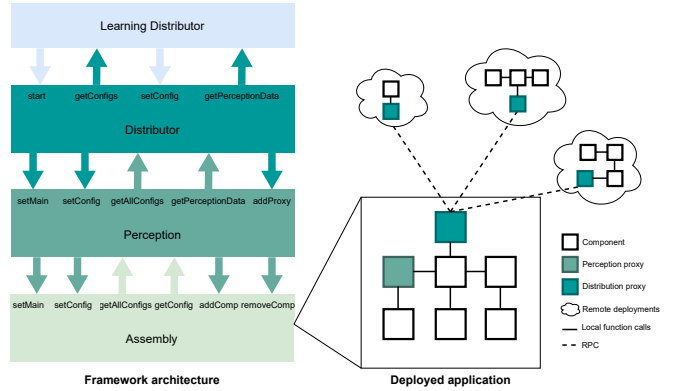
Learning Distributor

start getConfigs setConfig getPerceptionData

Distributor

setMain setConfig getAllConfigs getPerceptionData addProxy

Perception

setMain setConfig getAllConfigs getConfig addComp removeComp

Assembly

Framework architecture

Component

Perception proxy

Distribution proxy

Remote deployments

Local function calls

RPC

Deployed application